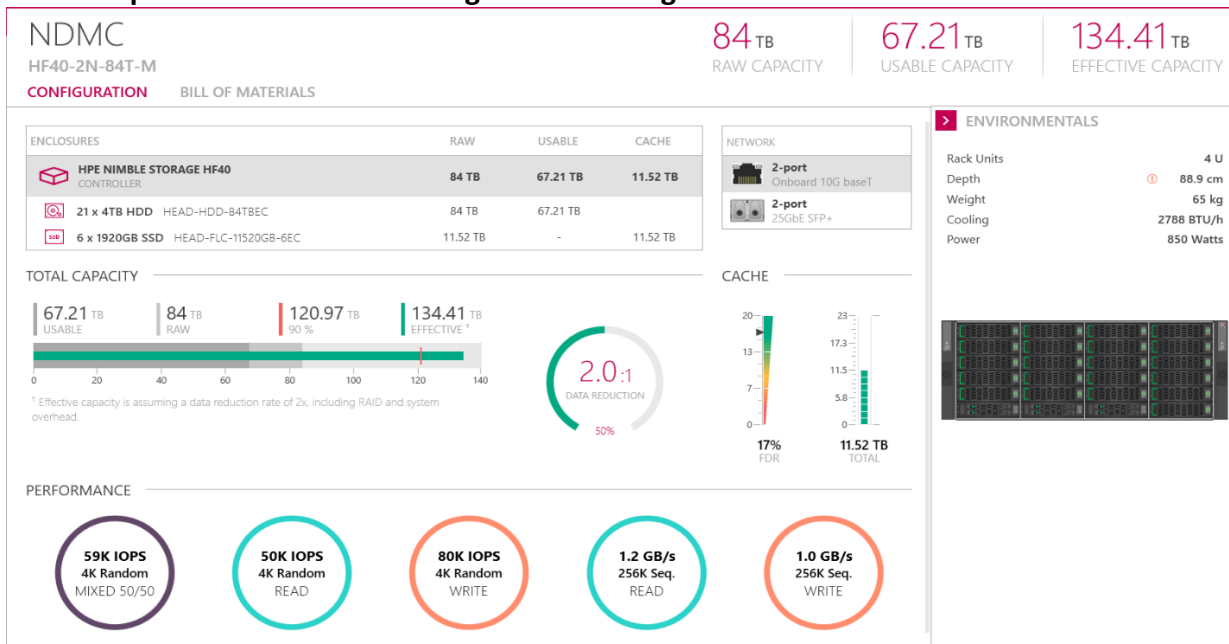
NDMC
HF40-2N-84T-M
CONFIGURATION BILL OF MATERIALS

84 TB RAW CAPACITY
67.21 TB USABLE CAPACITY
134.41 TB EFFECTIVE CAPACITY

| ENCLOSURES | RAW | USABLE | CACHE |
|---|---|---|---|
| HPE NIMBLE STORAGE HF40 CONTROLLER | 84 TB | 67.21 TB | 11.52 TB |
| 21 x 4TB HDD HEAD-HDD-84TBEC | 84 TB | 67.21 TB | |
| 6 x 1920GB SSD HEAD-FLC-11520GB-6EC | 11.52 TB | - | 11.52 TB |

NETWORK
2-port Onboard 10G baseT
2-port 25GbE SFP+

ENVIRONMENTALS
Rack Units 4 U
Depth 88.9 cm
Weight 65 kg
Cooling 2788 BTU/h
Power 850 Watts

TOTAL CAPACITY
67.21 TB USABLE
84 TB RAW
120.97 TB 90 %
134.41 TB EFFECTIVE ¹
0 20 40 60 80 100 120 140
¹ Effective capacity is assuming a data reduction rate of 2x, including RAID and system overhead.

2.0:1 DATA REDUCTION
50%

CACHE
20 13 7 0
17% FDR
23 17.3 11.5 5.8 0
11.52 TB TOTAL

PERFORMANCE
59K IOPS 4K Random MIXED 50/50
50K IOPS 4K Random READ
80K IOPS 4K Random WRITE
1.2 GB/s 256K Seq. READ
1.0 GB/s 256K Seq. WRITE